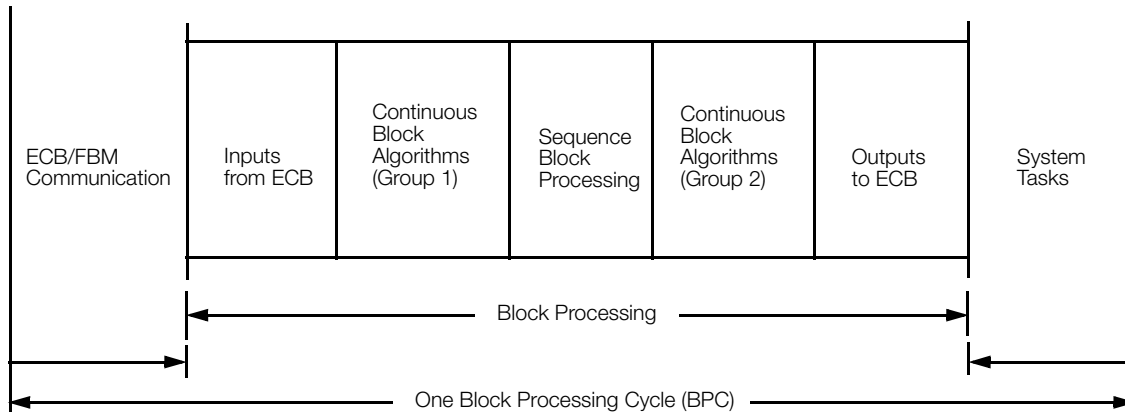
ECB/FBM Communication

Inputs from ECB

Continuous Block Algorithms (Group 1)

Sequence Block Processing

Continuous Block Algorithms (Group 2)

Outputs to ECB

System Tasks

Block Processing

One Block Processing Cycle (BPC)